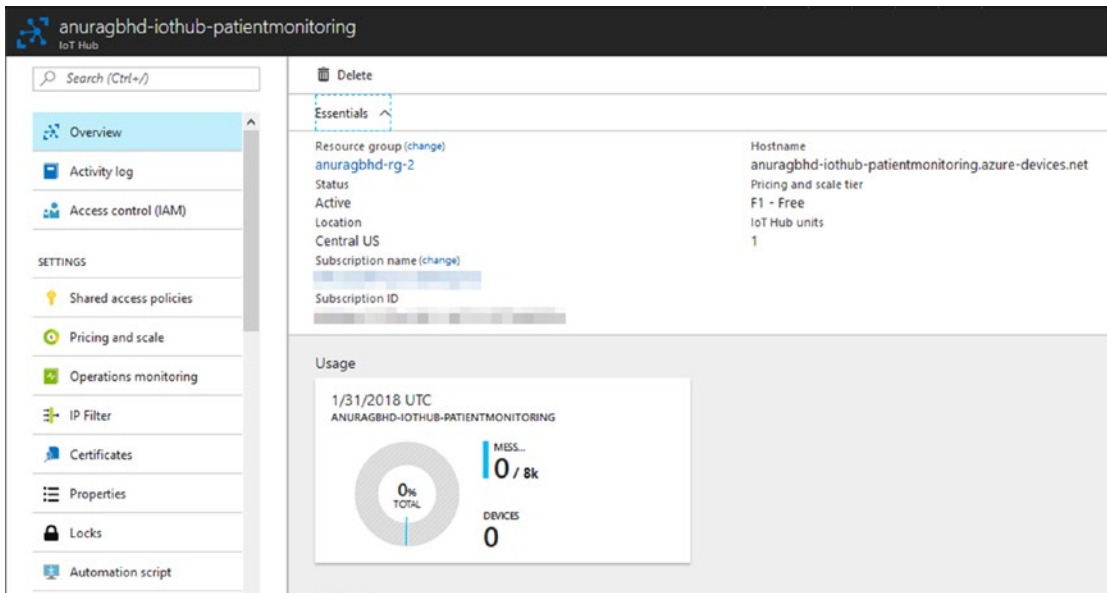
anuragbhd-iothub-patientmonitoring
IoT Hub

Search (Ctrl+/)

Overview
Activity log
Access control (IAM)
SETTINGS
Shared access policies
Pricing and scale
Operations monitoring
IP Filter
Certificates
Properties
Locks
Automation script

Delete

Essentials

Resource group (change)
anuragbhd-rg-2
Status
Active
Location
Central US
Subscription name (change)
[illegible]
Subscription ID
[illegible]

Hostname
anuragbhd-iothub-patientmonitoring.azure-devices.net
Pricing and scale tier
F1 - Free
IoT Hub units
1

Usage

1/31/2018 UTC
ANURAGBHD-IOTHUB-PATIENTMONITORING

0%
TOTAL

MESS...
0 / 8k

DEVICES
0